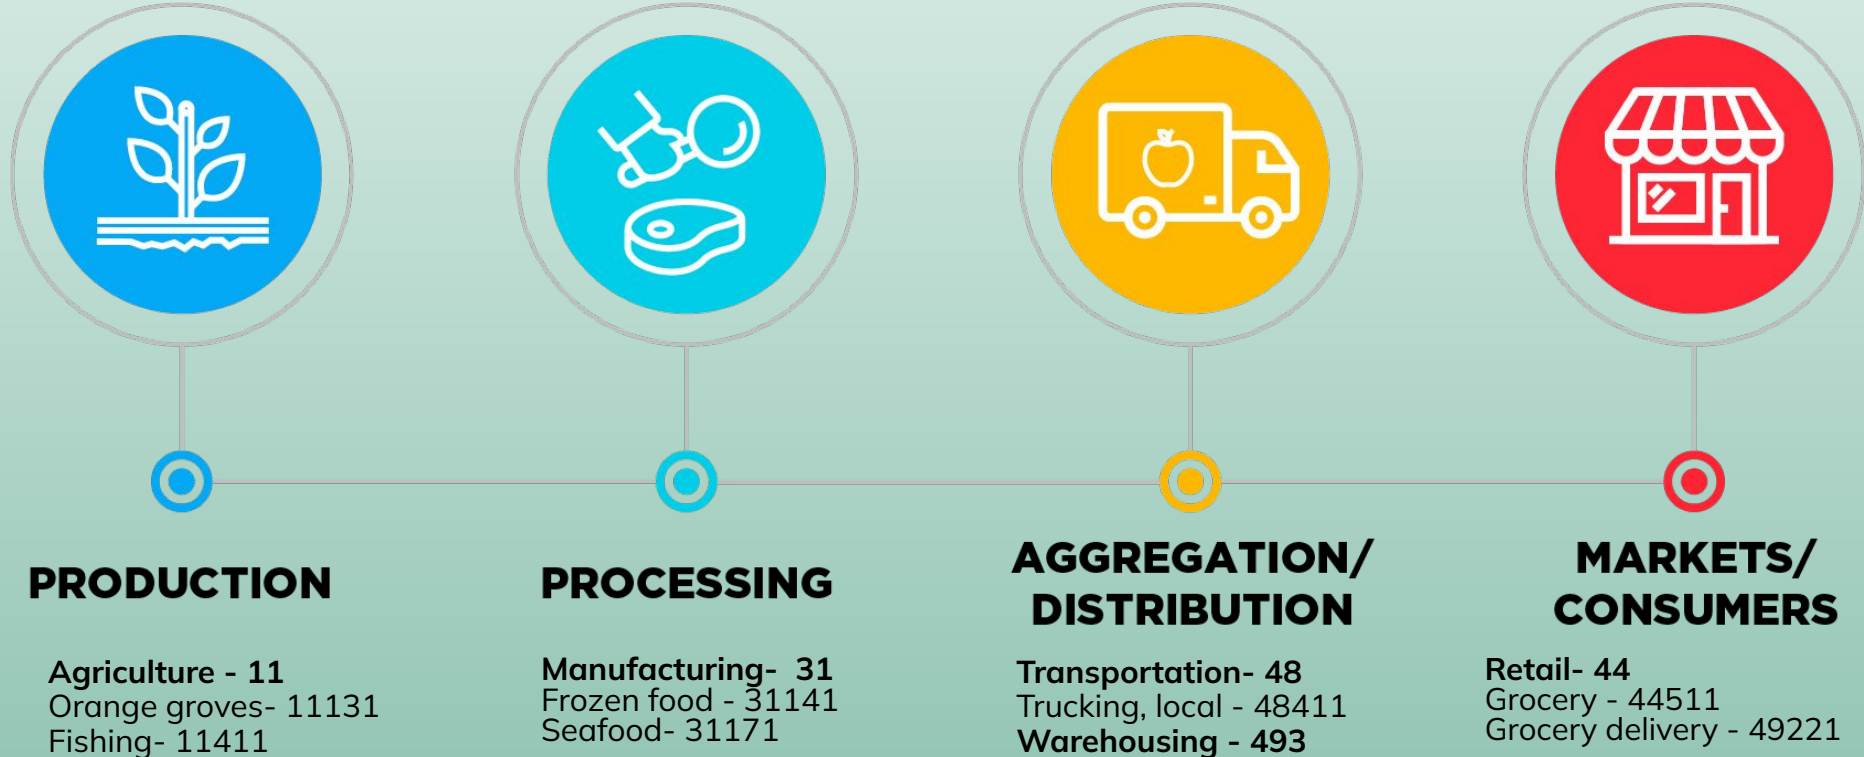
PRODUCTION

Agriculture - 11
Orange groves- 11131
Fishing- 11411

PROCESSING

Manufacturing- 31
Frozen food - 31141
Seafood- 31171

AGGREGATION/ DISTRIBUTION

Transportation- 48
Trucking, local - 48411
Warehousing - 493

MARKETS/ CONSUMERS

Retail- 44
Grocery - 44511
Grocery delivery - 49221